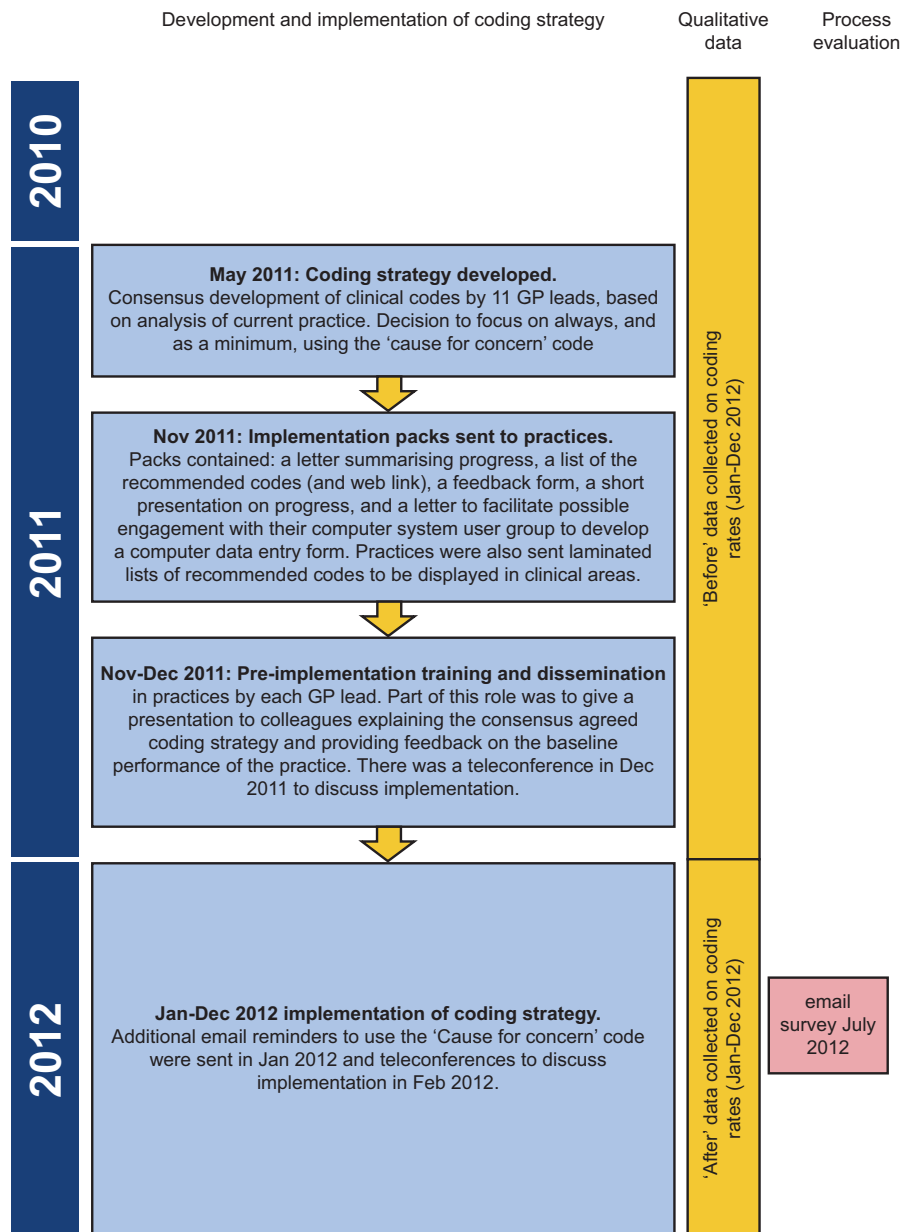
Development and implementation of coding strategy

Qualitative data

Process evaluation

2010

2011

2012

**May 2011: Coding strategy developed.**
Consensus development of clinical codes by 11 GP leads, based on analysis of current practice. Decision to focus on always, and as a minimum, using the 'cause for concern' code

**Nov 2011: Implementation packs sent to practices.**
Packs contained: a letter summarising progress, a list of the recommended codes (and web link), a feedback form, a short presentation on progress, and a letter to facilitate possible engagement with their computer system user group to develop a computer data entry form. Practices were also sent laminated lists of recommended codes to be displayed in clinical areas.

**Nov-Dec 2011: Pre-implementation training and dissemination** in practices by each GP lead. Part of this role was to give a presentation to colleagues explaining the consensus agreed coding strategy and providing feedback on the baseline performance of the practice. There was a teleconference in Dec 2011 to discuss implementation.

**Jan-Dec 2012 implementation of coding strategy.**
Additional email reminders to use the 'Cause for concern' code were sent in Jan 2012 and teleconferences to discuss implementation in Feb 2012.

'Before' data collected on coding rates (Jan-Dec 2012)

'After' data collected on coding rates (Jan-Dec 2012)

email survey July 2012